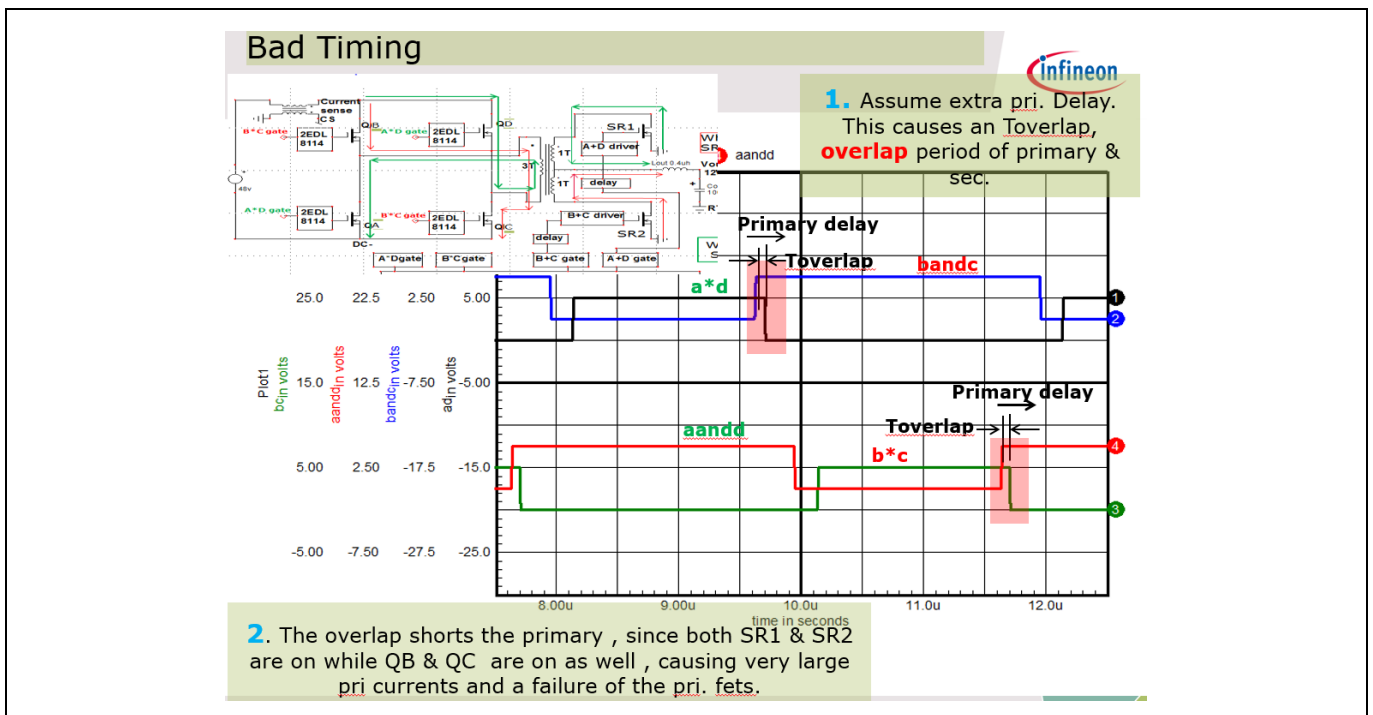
Bad Timing

infineon

1. Assume extra pri. Delay. This causes an Toverlap, overlap period of primary & sec.

Current sense CS
B*C gate
2EDL 8114
QB
A*D gate
2EDL 8114
QD
SR1
A+D driver
Lout 0.4uh
3T
1T
1T
delay
48v
A*D gate
2EDL 8114
QA
B*C gate
2EDL 8114
QC
B+C driver
SR2
delay
DC-
A*Dgate
B*Cgate
B+C gate
A+D gate
aandd

Primary delay
Toverlap
a*d
bandc

| 25.0 | 22.5 | 2.50 | 5.00 |
|---|---|---|---|
| 15.0 | 12.5 | -7.50 | -5.00 |
| 5.00 | 2.50 | -17.5 | -15.0 |
| -5.00 | -7.50 | -27.5 | -25.0 |

Plot1
bc in volts
aandd in volts
bandc in volts
ad in volts

Primary delay
Toverlap
aandd
b*c

1
2
3
4

8.00u
9.00u
10.0u
11.0u
12.0u
time in seconds

2. The overlap shorts the primary , since both SR1 & SR2 are on while QB & QC are on as well , causing very large pri currents and a failure of the pri. fets.